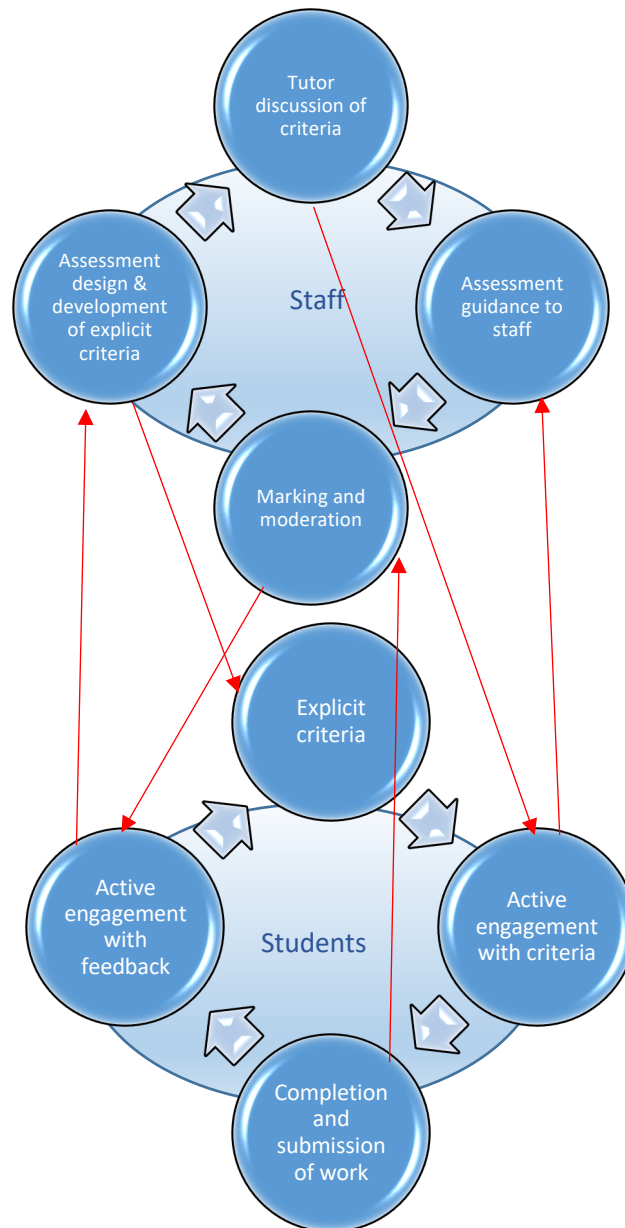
Tutor discussion of criteria

Assessment design & development of explicit criteria

Staff

Assessment guidance to staff

Marking and moderation

Explicit criteria

Active engagement with feedback

Students

Active engagement with criteria

Completion and submission of work